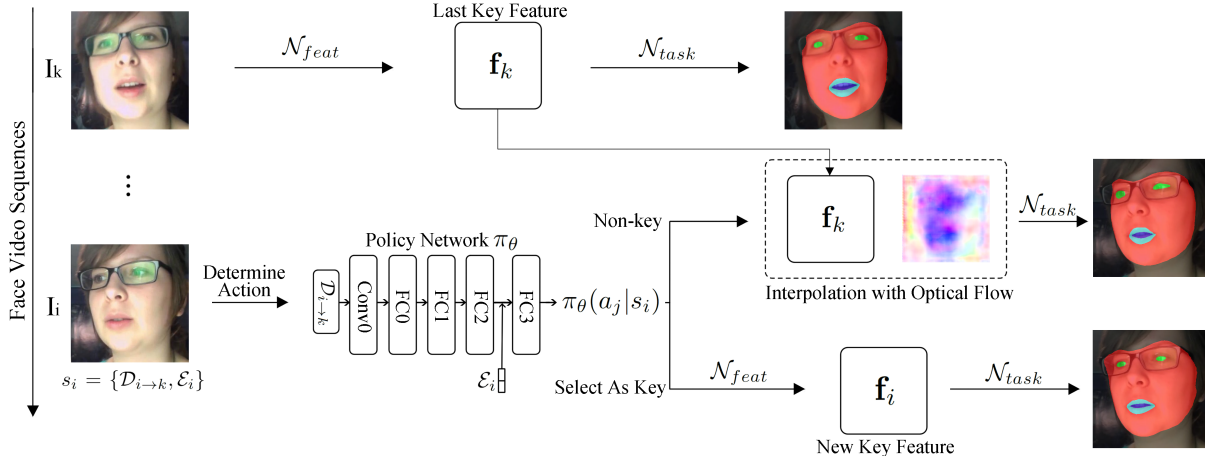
Face Video Sequences

$I_k$

$\mathcal{N}_{feat}$

Last Key Feature

$\mathbf{f}_k$

$\mathcal{N}_{task}$

⋮

$I_i$

$s_i = \{\mathcal{D}_{i\to k}, \mathcal{E}_i\}$

Determine Action

Policy Network $\pi_\theta$

$\mathcal{D}_{i\to k}$

Conv0

FC0

FC1

FC2

FC3

$\mathcal{E}_i$

$\pi_\theta(a_j|s_i)$

Non-key

$\mathbf{f}_k$

Interpolation with Optical Flow

$\mathcal{N}_{task}$

Select As Key

$\mathcal{N}_{feat}$

$\mathbf{f}_i$

New Key Feature

$\mathcal{N}_{task}$